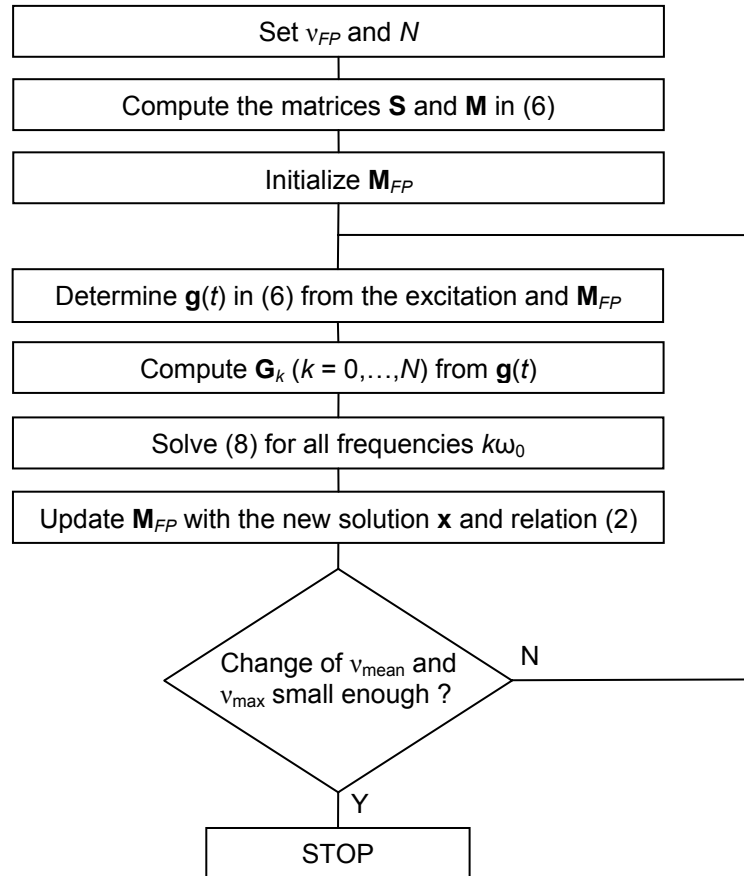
Set $\nu_{FP}$ and $N$

Compute the matrices $\mathbf{S}$ and $\mathbf{M}$ in (6)

Initialize $\mathbf{M}_{FP}$

Determine $\mathbf{g}(t)$ in (6) from the excitation and $\mathbf{M}_{FP}$

Compute $\mathbf{G}_k$ ($k$ = 0,…,$N$) from $\mathbf{g}(t)$

Solve (8) for all frequencies $k\omega_0$

Update $\mathbf{M}_{FP}$ with the new solution $\mathbf{x}$ and relation (2)

Change of $\nu_{\text{mean}}$ and $\nu_{\text{max}}$ small enough ?

N

Y

STOP